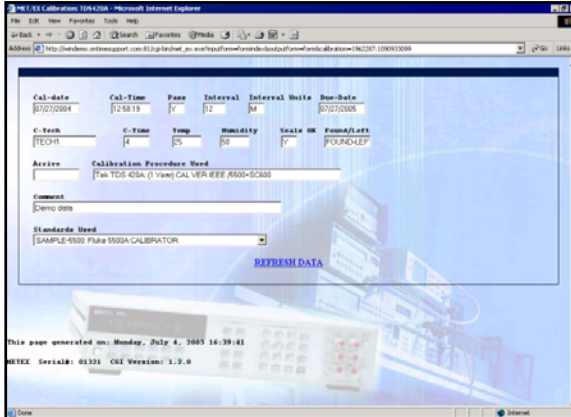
MET/EX Calibration: TDS420A - Microsoft Internet Explorer

File Edit View Favorites Tools Help

Back Search Favorites Media

Address http://wiredemo.onlinesupport.com:81/cgi-bin/met_ex.exe?inputform=formindex&outputform=formcalibration=1962287:1090933099

Go Links

| Cal-date | Cal-Time | Pass | Interval | Interval Units | Due-Date |
|---|---|---|---|---|---|
| 07/27/2004 | 12:58:19 | Y | 12 | M | 07/27/2005 |

| C-Tech | C-Time | Temp | Humidity | Seals OK | Found/Left |
|---|---|---|---|---|---|
| TECH1 | 4 | 25 | 50 | Y | FOUND-LEF |

Arrive

Calibration Procedure Used

Tek TDS 420A (1 Year) CAL VER IEEE /5500+SC600

Comment

Demo data

Standards Used

SAMPLE-5500: Fluke 5500A CALIBRATOR

REFRESH DATA

This page generated on: Monday, July 4, 2005 16:39:41

METEX Serial#: 01321 CGI Version: 1.3.0

Done

Internet